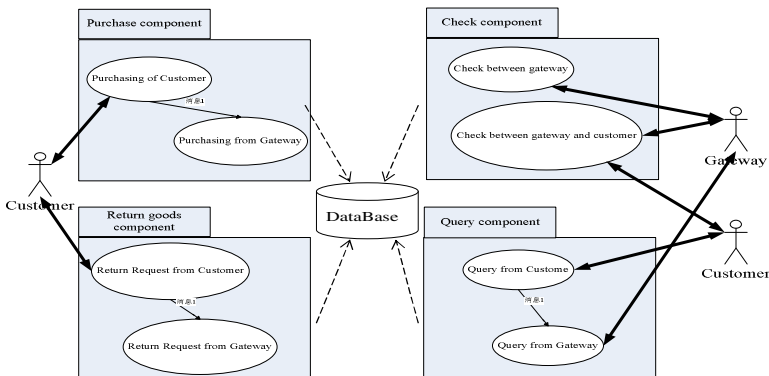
Purchase component

Purchasing of Customer

消息1

Purchasing from Gateway

Check component

Check between gateway

Check between gateway and customer

Gateway

Customer

Return goods component

Return Request from Customer

消息1

Return Request from Gateway

DataBase

Query component

Query from Custome

消息1

Query from Gateway

Customer